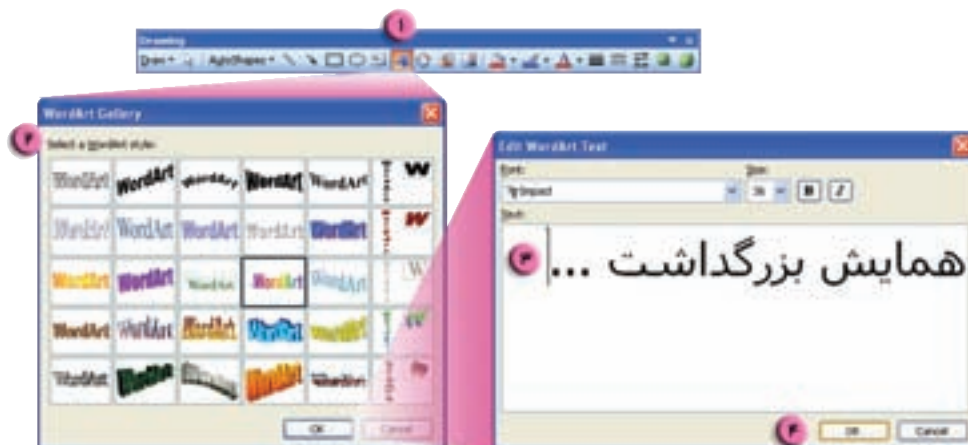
۱
Drawing
Draw AutoShapes

WordArt Gallery
۲
Select a WordArt style:
WordArt WordArt WordArt WordArt WordArt W
WordArt WordArt WordArt WordArt WordArt W
WordArt WordArt WordArt WordArt WordArt W
WordArt WordArt WordArt WordArt WordArt W
WordArt WordArt WordArt WordArt WordArt W
OK Cancel

Edit WordArt Text
Font: Size:
Tr Impact 36 B I
Text:
۳
همایش بزرگداشت ...
۴
OK Cancel